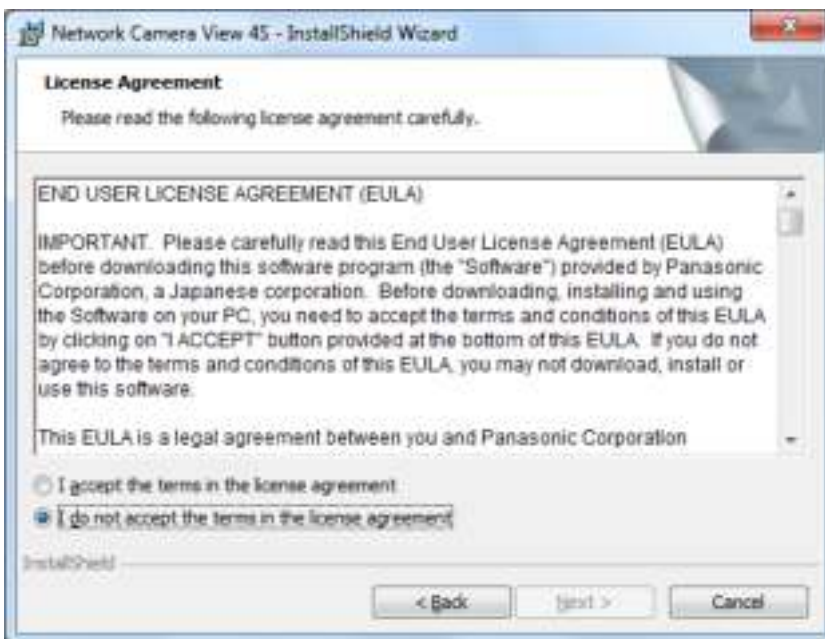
Network Camera View 4S - InstallShield Wizard

License Agreement

Please read the following license agreement carefully.

END USER LICENSE AGREEMENT (EULA)

IMPORTANT. Please carefully read this End User License Agreement (EULA) before downloading this software program (the "Software") provided by Panasonic Corporation, a Japanese corporation. Before downloading, installing and using the Software on your PC, you need to accept the terms and conditions of this EULA by clicking on "I ACCEPT" button provided at the bottom of this EULA. If you do not agree to the terms and conditions of this EULA, you may not download, install or use this software.

This EULA is a legal agreement between you and Panasonic Corporation

I accept the terms in the license agreement

I do not accept the terms in the license agreement

InstallShield

< Back

Next >

Cancel